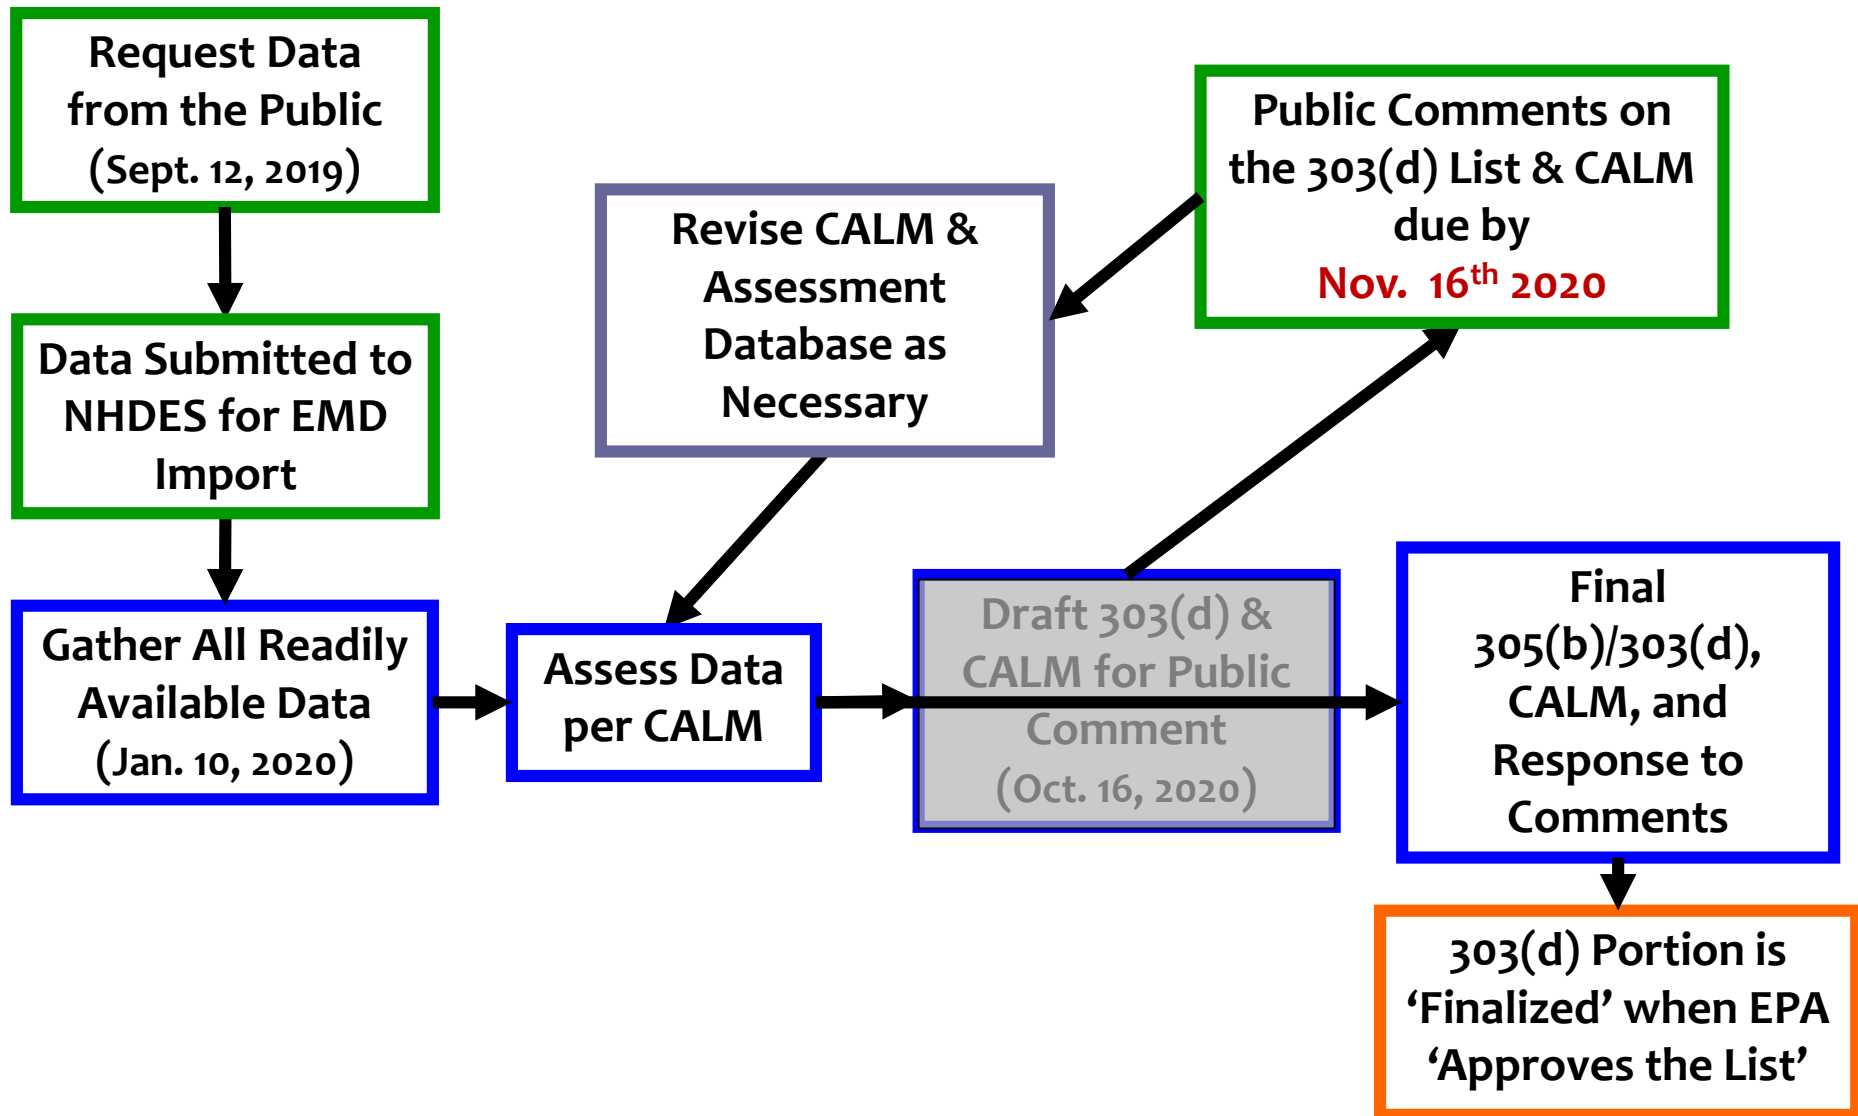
Request Data from the Public (Sept. 12, 2019)

Data Submitted to NHDES for EMD Import

Gather All Readily Available Data (Jan. 10, 2020)

Assess Data per CALM

Revise CALM & Assessment Database as Necessary

Public Comments on the 303(d) List & CALM due by Nov. 16$^{th}$ 2020

Draft 303(d) & CALM for Public Comment (Oct. 16, 2020)

Final 305(b)/303(d), CALM, and Response to Comments

303(d) Portion is ‘Finalized’ when EPA ‘Approves the List’